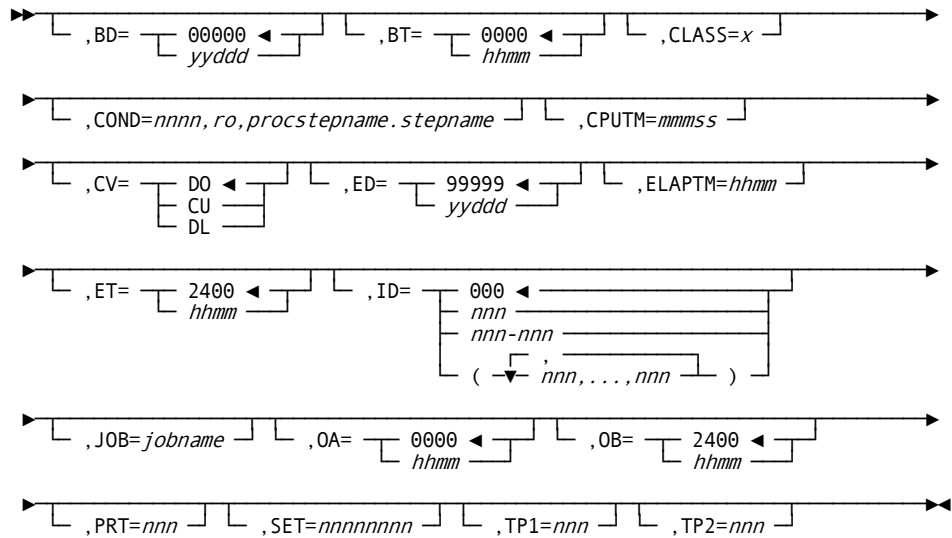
,BD= 00000 ◄ yyddd ,BT= 0000 ◄ hhmm ,CLASS=x

,COND=nnnn,ro,procstepname.stepname ,CPUTM=mmmss

,CV= DO ◄ CU DL ,ED= 99999 ◄ yyddd ,ELAPTM=hhmm

,ET= 2400 ◄ hhmm ,ID= 000 ◄ nnn nnn-nnn ( , nnn,...,nnn )

,JOB=jobname ,OA= 0000 ◄ hhmm ,OB= 2400 ◄ hhmm

,PRT=nnn ,SET=nnnnnnnn ,TP1=nnn ,TP2=nnn